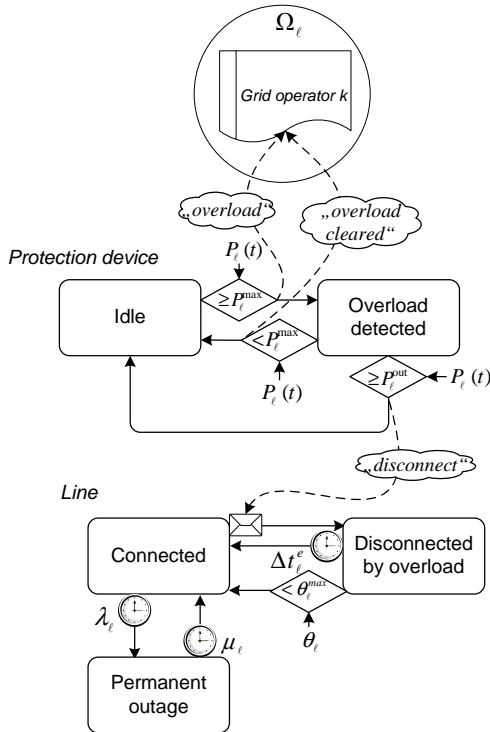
$\Omega_\ell$

Grid operator k

„overload"

„overload cleared"

Protection device

$P_\ell(t)$

Idle

$\geq P_\ell^{\max}$

Overload detected

$< P_\ell^{\max}$

$P_\ell(t)$

$\geq P_\ell^{\text{out}}$

$P_\ell(t)$

„disconnect"

Line

Connected

$\Delta t_\ell^e$

Disconnected by overload

$< \theta_\ell^{max}$

$\theta_\ell$

$\lambda_\ell$

$\mu_\ell$

Permanent outage